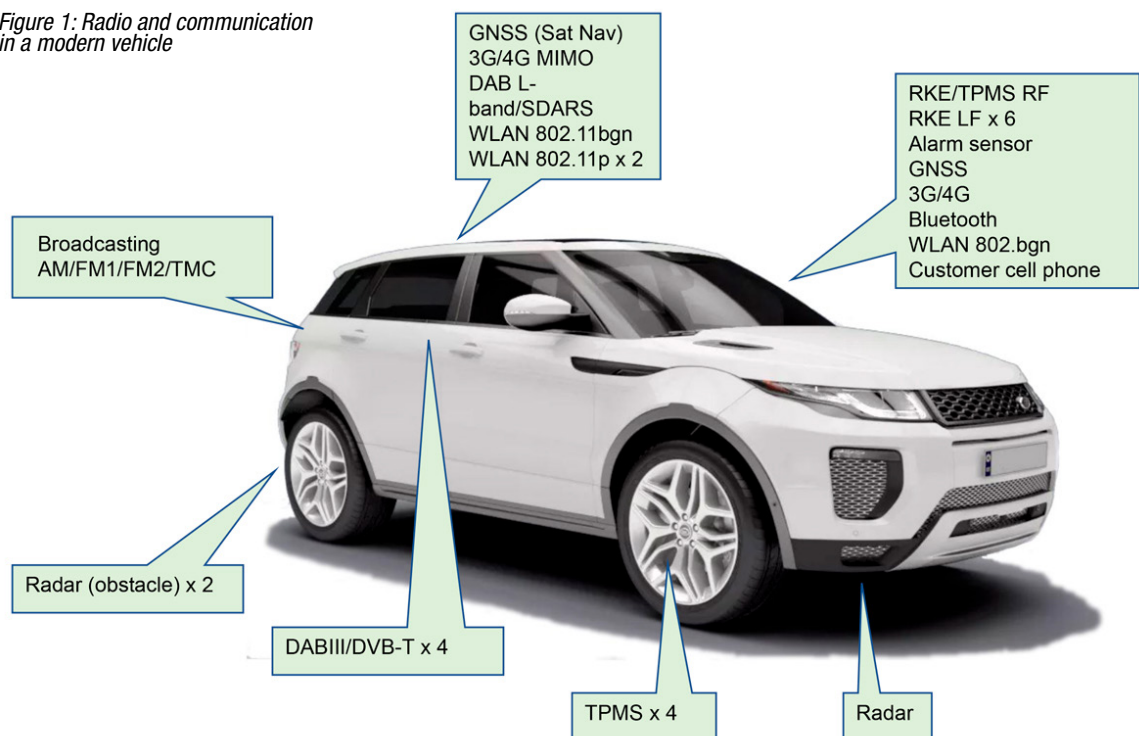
Figure 1: Radio and communication in a modern vehicle

GNSS (Sat Nav)
3G/4G MIMO
DAB L-band/SDARS
WLAN 802.11bgn
WLAN 802.11p x 2

RKE/TPMS RF
RKE LF x 6
Alarm sensor
GNSS
3G/4G
Bluetooth
WLAN 802.bgn
Customer cell phone

Broadcasting
AM/FM1/FM2/TMC

Radar (obstacle) x 2

DABIII/DVB-T x 4

TPMS x 4

Radar